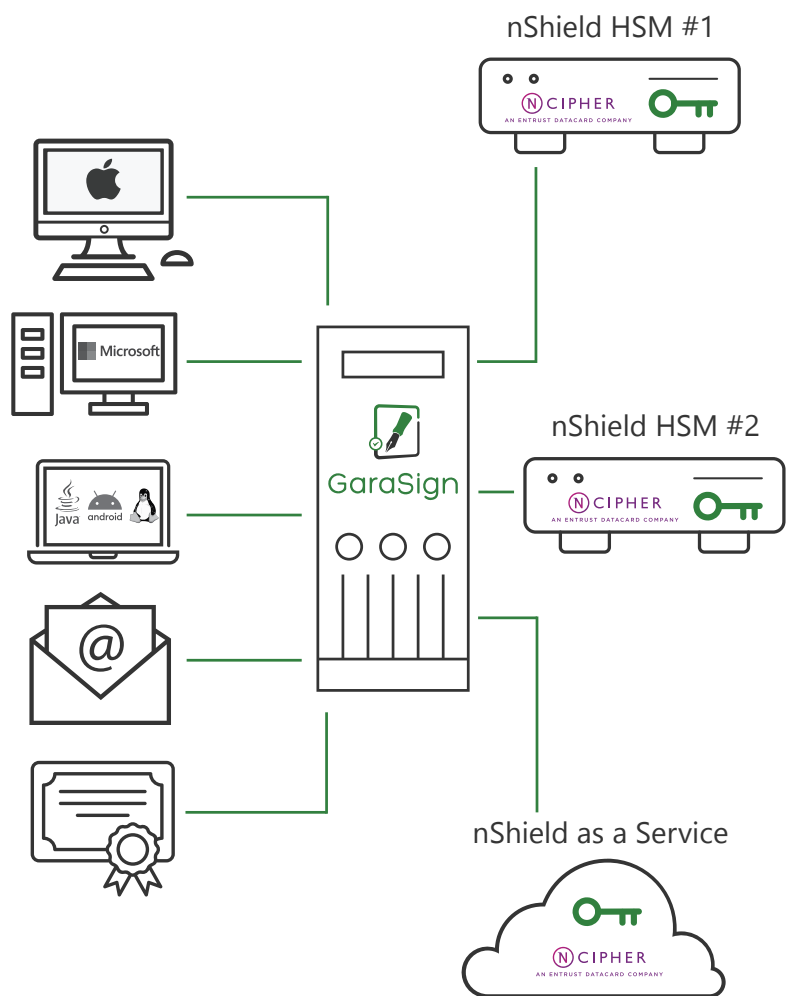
nShield HSM #1

NCIPHER
AN ENTRUST DATACARD COMPANY

Microsoft

Java android

GaraSign

nShield HSM #2

NCIPHER
AN ENTRUST DATACARD COMPANY

@

nShield as a Service

NCIPHER
AN ENTRUST DATACARD COMPANY